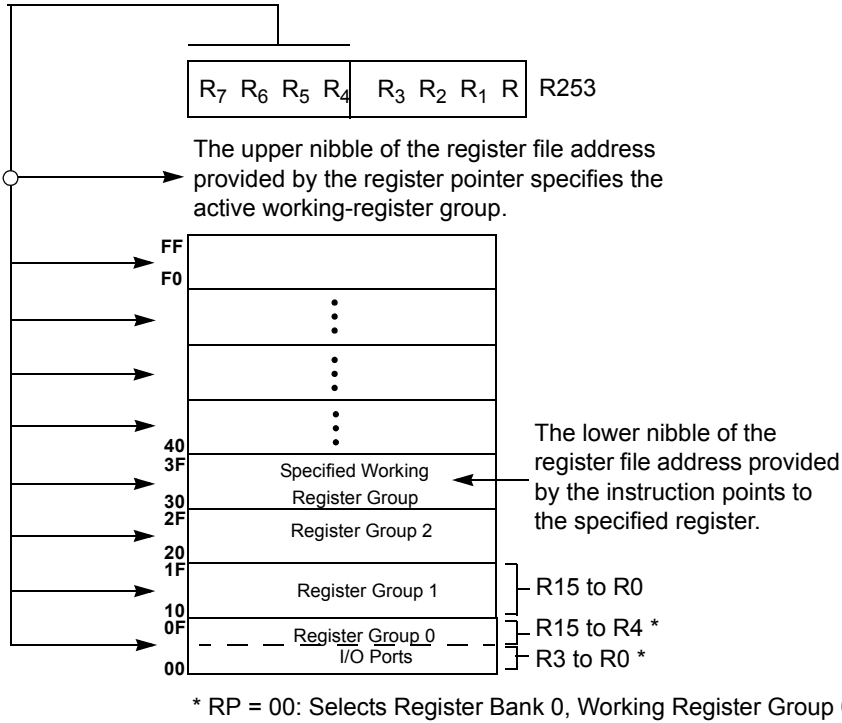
$R_7$ $R_6$ $R_5$ $R_4$ $R_3$ $R_2$ $R_1$ R R253

The upper nibble of the register file address provided by the register pointer specifies the active working-register group.

FF
F0

40
3F
Specified Working Register Group
30
2F
Register Group 2
20
1F
Register Group 1
10
0F
Register Group 0
I/O Ports
00

The lower nibble of the register file address provided by the instruction points to the specified register.

R15 to R0
R15 to R4 *
R3 to R0 *

* RP = 00: Selects Register Bank 0, Working Register Group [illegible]